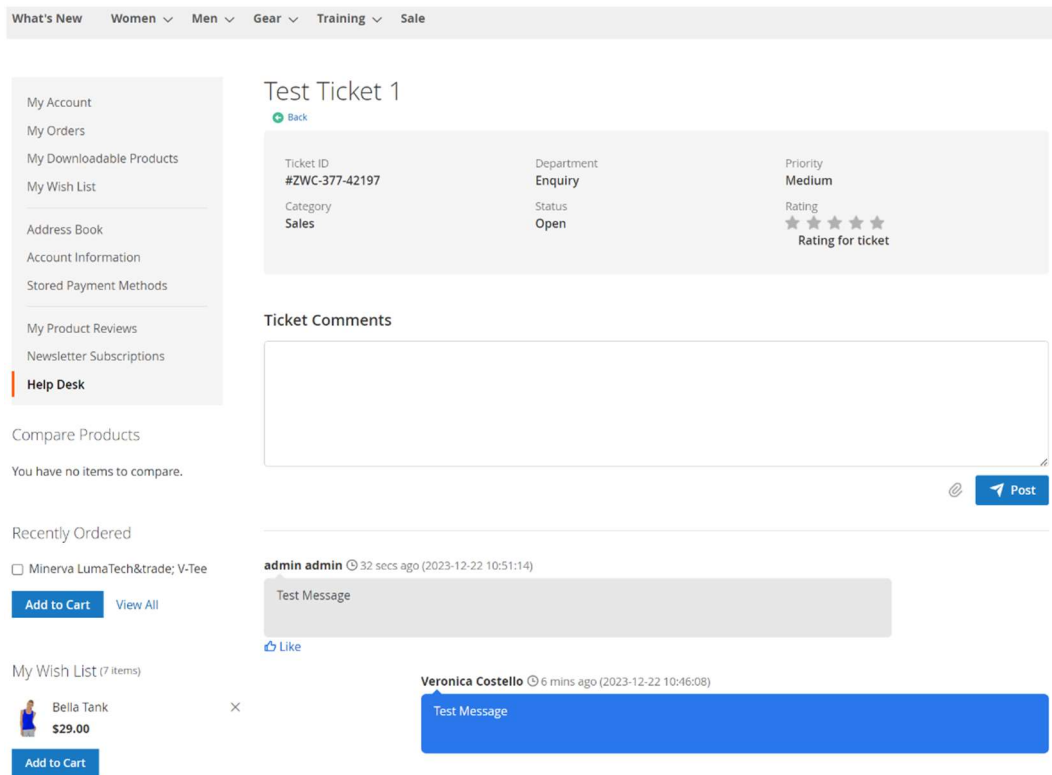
What's New Women Men Gear Training Sale

My Account
My Orders
My Downloadable Products
My Wish List

Address Book
Account Information
Stored Payment Methods

My Product Reviews
Newsletter Subscriptions
Help Desk

Compare Products

You have no items to compare.

Recently Ordered

Minerva LumaTech&trade; V-Tee

Add to Cart View All

My Wish List (7 items)

Bella Tank
$29.00

Add to Cart

Test Ticket 1

Back

| Ticket ID | Department | Priority |
|---|---|---|
| #ZWC-377-42197 | Enquiry | Medium |
| Category | Status | Rating |
| Sales | Open | Rating for ticket |

Ticket Comments

Post

admin admin 32 secs ago (2023-12-22 10:51:14)

Test Message

Like

Veronica Costello 6 mins ago (2023-12-22 10:46:08)

Test Message